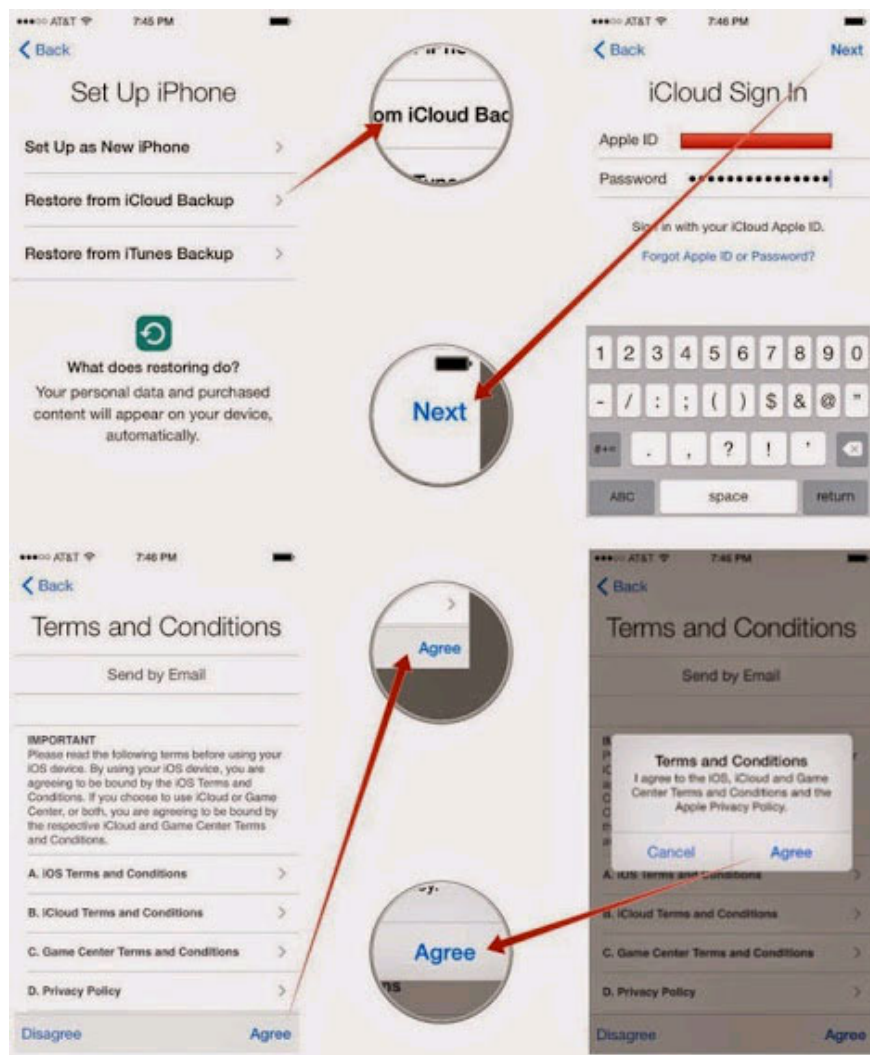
AT&T 7:45 PM
Back
Set Up iPhone
Set Up as New iPhone
Restore from iCloud Backup
Restore from iTunes Backup
What does restoring do?
Your personal data and purchased content will appear on your device, automatically.

om iCloud Bac

Next

AT&T 7:46 PM
Back
Next
iCloud Sign In
Apple ID
Password
Sign in with your iCloud Apple ID.
Forgot Apple ID or Password?
1 2 3 4 5 6 7 8 9 0
- / : ; ( ) $ & @ "
#+= . , ? ! '
ABC space return

AT&T 7:46 PM
Back
Terms and Conditions
Send by Email
IMPORTANT
Please read the following terms before using your iOS device. By using your iOS device, you are agreeing to be bound by the iOS Terms and Conditions. If you choose to use iCloud or Game Center, or both, you are agreeing to be bound by the respective iCloud and Game Center Terms and Conditions.
A. iOS Terms and Conditions
B. iCloud Terms and Conditions
C. Game Center Terms and Conditions
D. Privacy Policy
Disagree
Agree

Agree

Agree

AT&T 7:46 PM
Back
Terms and Conditions
Send by Email
Terms and Conditions
I agree to the iOS, iCloud and Game Center Terms and Conditions and the Apple Privacy Policy.
Cancel
Agree
A. iOS Terms and Conditions
B. iCloud Terms and Conditions
C. Game Center Terms and Conditions
D. Privacy Policy
Disagree
Agree